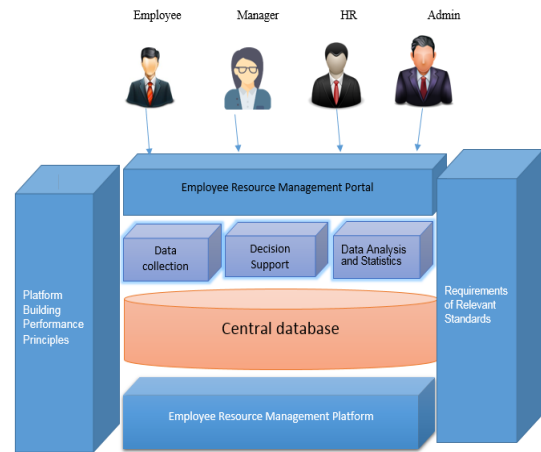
Employee

Manager

HR

Admin

Employee Resource Management Portal

Data collection

Decision Support

Data Analysis and Statistics

Central database

Employee Resource Management Platform

Platform Building Performance Principles

Requirements of Relevant Standards